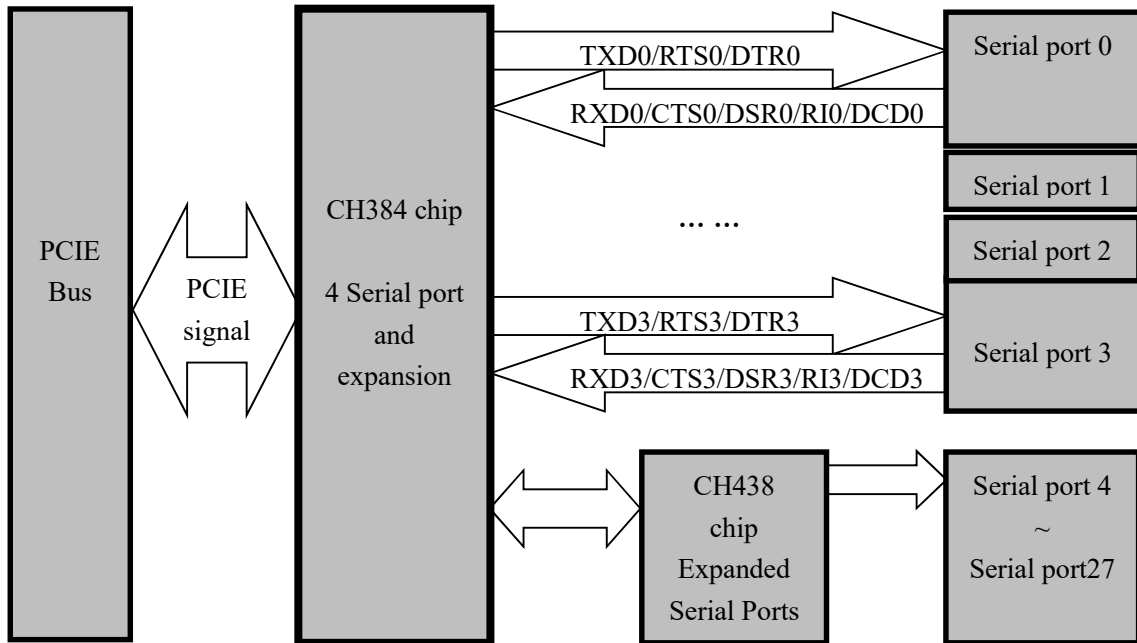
PCIE Bus

PCIE signal

CH384 chip

4 Serial port and expansion

TXD0/RTS0/DTR0

RXD0/CTS0/DSR0/RI0/DCD0

Serial port 0

Serial port 1

… …

Serial port 2

TXD3/RTS3/DTR3

RXD3/CTS3/DSR3/RI3/DCD3

Serial port 3

CH438 chip Expanded Serial Ports

Serial port 4 ~ Serial port27